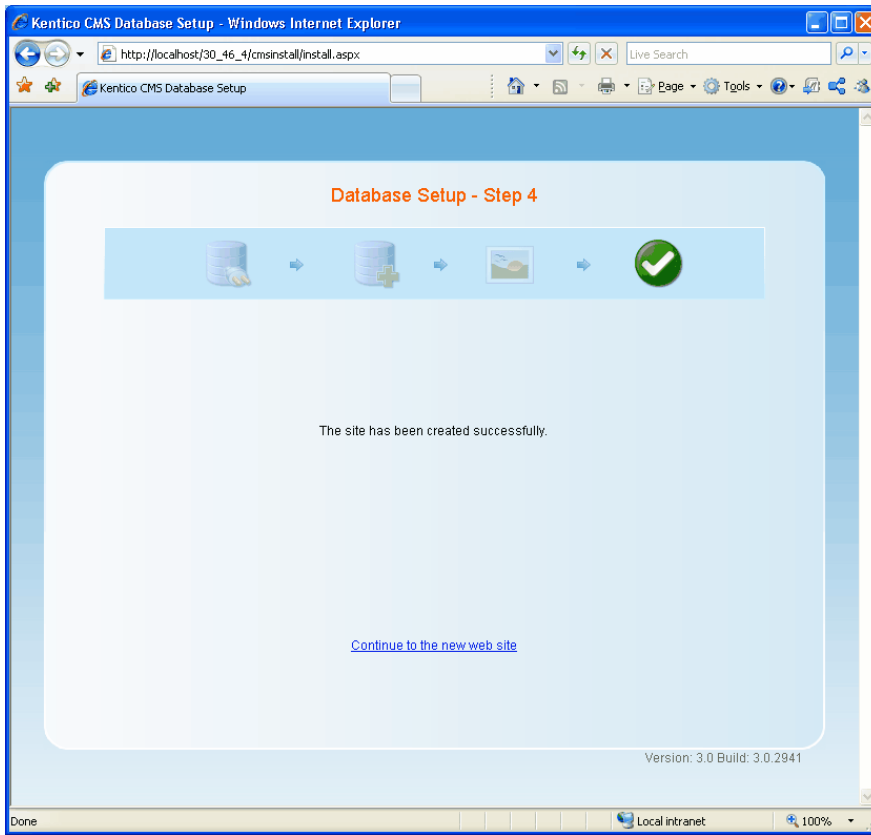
Kentico CMS Database Setup - Windows Internet Explorer

http://localhost/30_46_4/cmsinstall/install.aspx

Live Search

Kentico CMS Database Setup

Page ▾ Tools ▾

Database Setup - Step 4

The site has been created successfully.

Continue to the new web site

Version: 3.0 Build: 3.0.2941

Done

Local intranet

100%